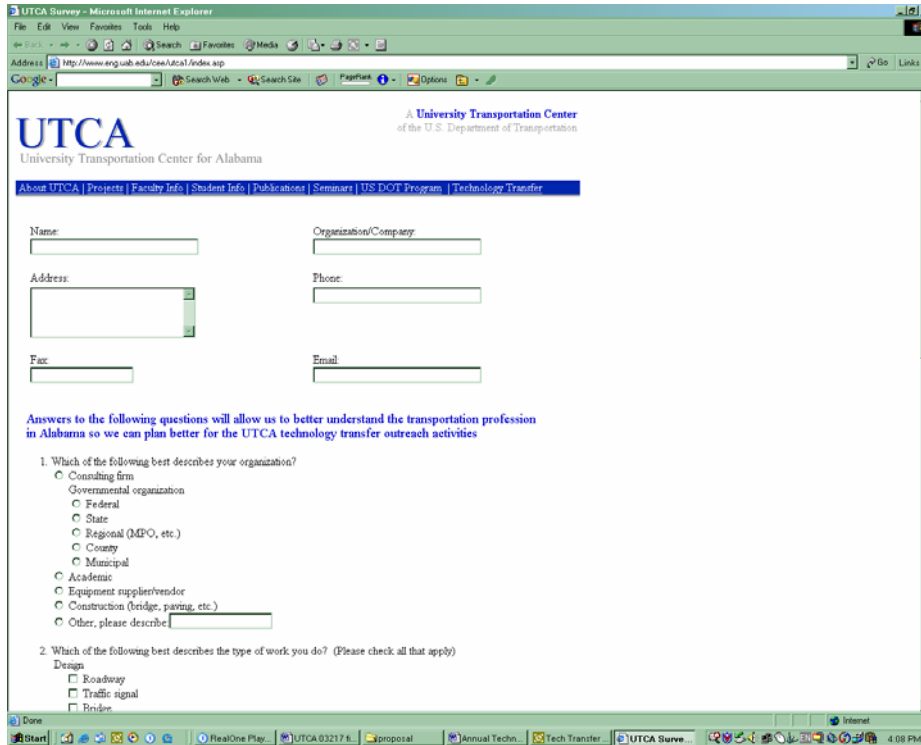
UTCA Survey - Microsoft Internet Explorer
File Edit View Favorites Tools Help
Back Search Favorites Media
Address http://www.eng.uab.edu/cee/utca1/index.asp
Go Links
Google - Search Web Search Site PageRank Options

UTCA
University Transportation Center for Alabama

A University Transportation Center
of the U.S. Department of Transportation

About UTCA | Projects | Faculty Info | Student Info | Publications | Seminars | US DOT Program | Technology Transfer

Name:

Organization/Company:

Address:

Phone:

Fax:

Email:

Answers to the following questions will allow us to better understand the transportation profession in Alabama so we can plan better for the UTCA technology transfer outreach activities

1. Which of the following best describes your organization?
Consulting firm
Governmental organization
Federal
State
Regional (MPO, etc.)
County
Municipal
Academic
Equipment supplier/vendor
Construction (bridge, paving, etc.)
Other, please describe

2. Which of the following best describes the type of work you do? (Please check all that apply)
Design
Roadway
Traffic signal
Bridge

Done
Internet
Start
RealOne Play...
UTCA 03217 fi...
proposal
Annual Techn...
Tech Transfer...
UTCA Surve...
4:08 PM